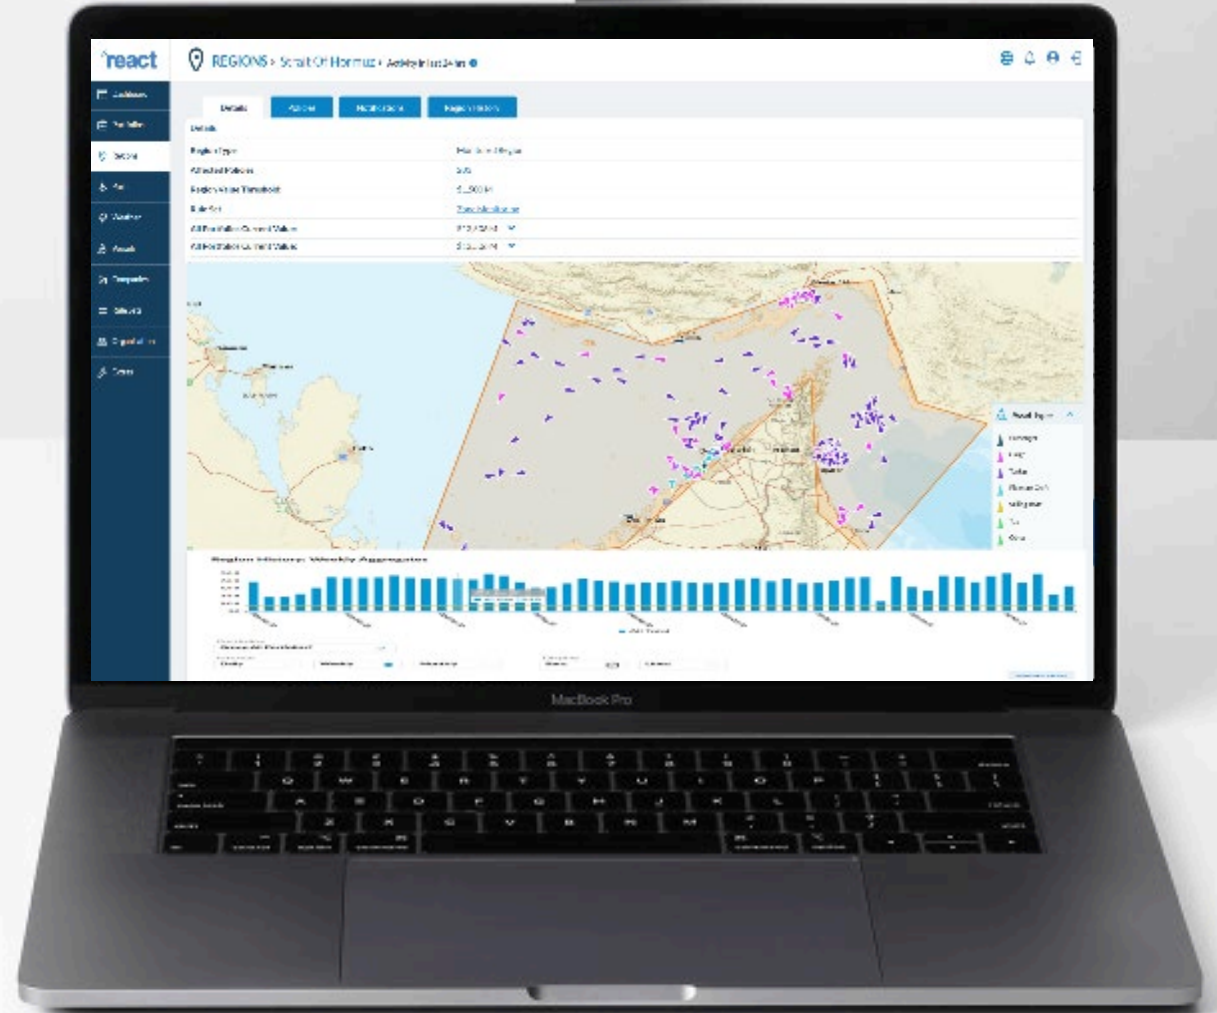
react

REGIONS > Strait Of Hormuz > Activity in last 24hrs

Dashboard
Portfolios
Regions
Port
Weather
Assets
Companies
Sites
Organisation
Setup

Details
Actions
Notifications
Region History

Details

Region Type
Affected Policies
Region Value Threshold
Rule Set
All Portfolios Current Values
All Portfolios Current Values

Vessel Types

Region History: Weekly Aggregation

MacBook Pro